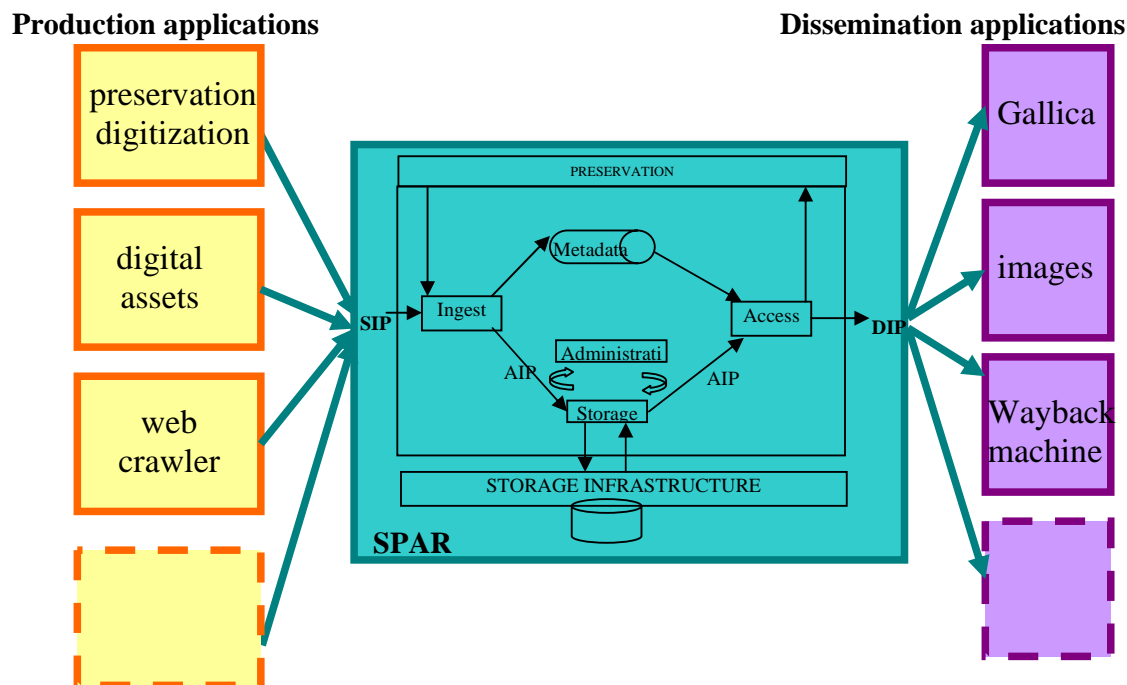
Production applications

Dissemination applications

preservation digitization

digital assets

web crawler

PRESERVATION

Metadata

Ingest

Access

SIP

DIP

Administrati

AIP

AIP

Storage

STORAGE INFRASTRUCTURE

SPAR

Gallica

images

Wayback machine